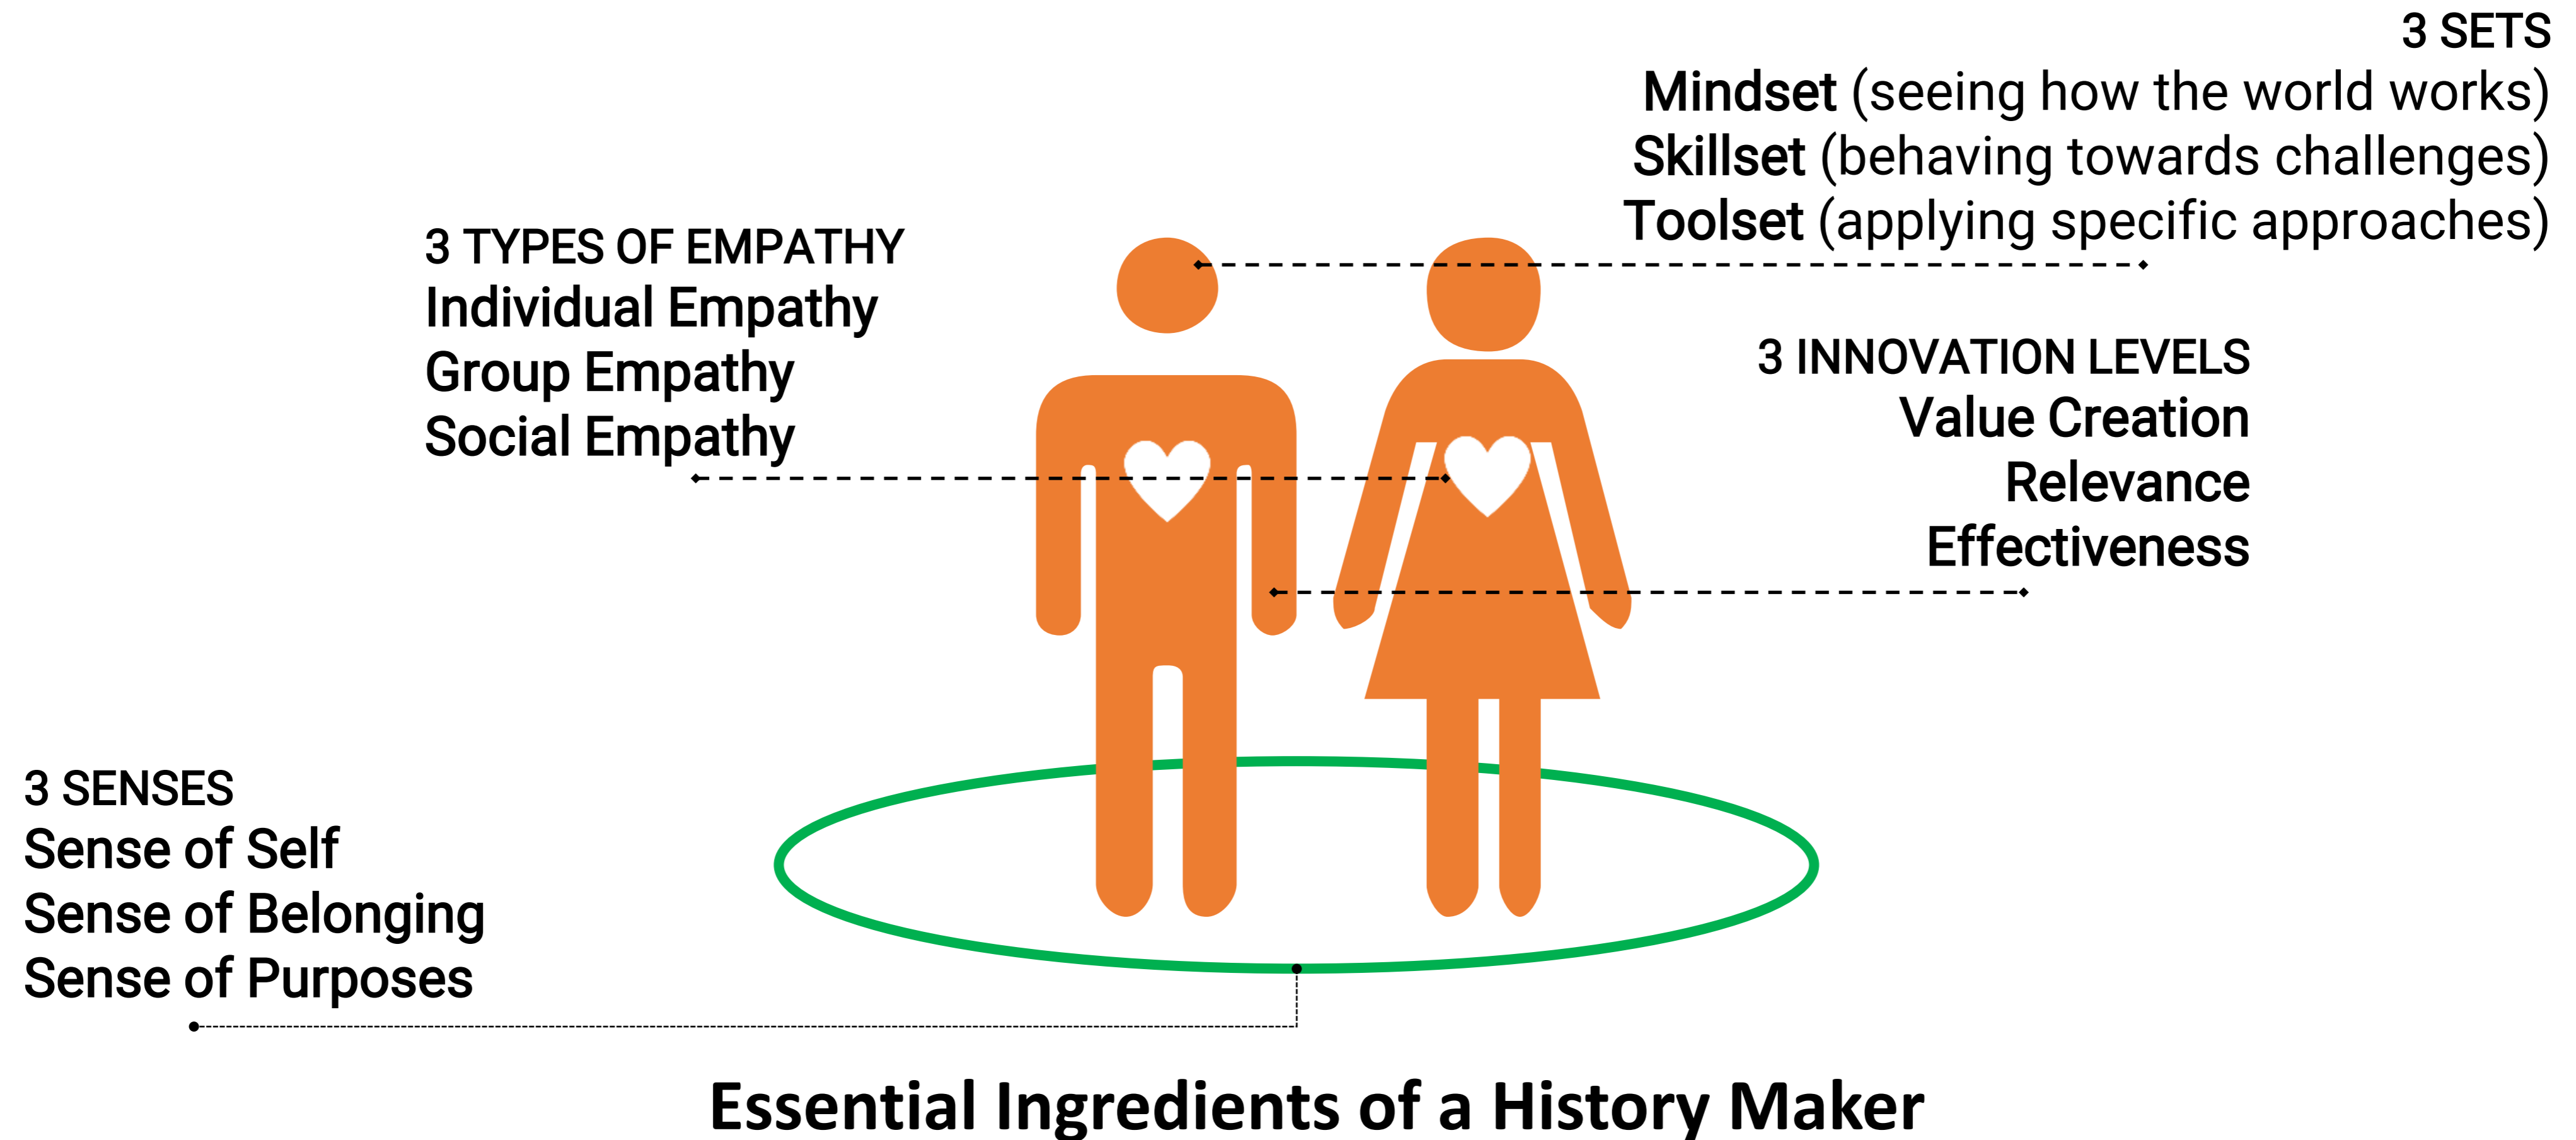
3 SETS
**Mindset** (seeing how the world works)
**Skillset** (behaving towards challenges)
**Toolset** (applying specific approaches)

3 TYPES OF EMPATHY
Individual Empathy
Group Empathy
Social Empathy

3 INNOVATION LEVELS
Value Creation
Relevance
Effectiveness

3 SENSES
Sense of Self
Sense of Belonging
Sense of Purposes

Essential Ingredients of a History Maker